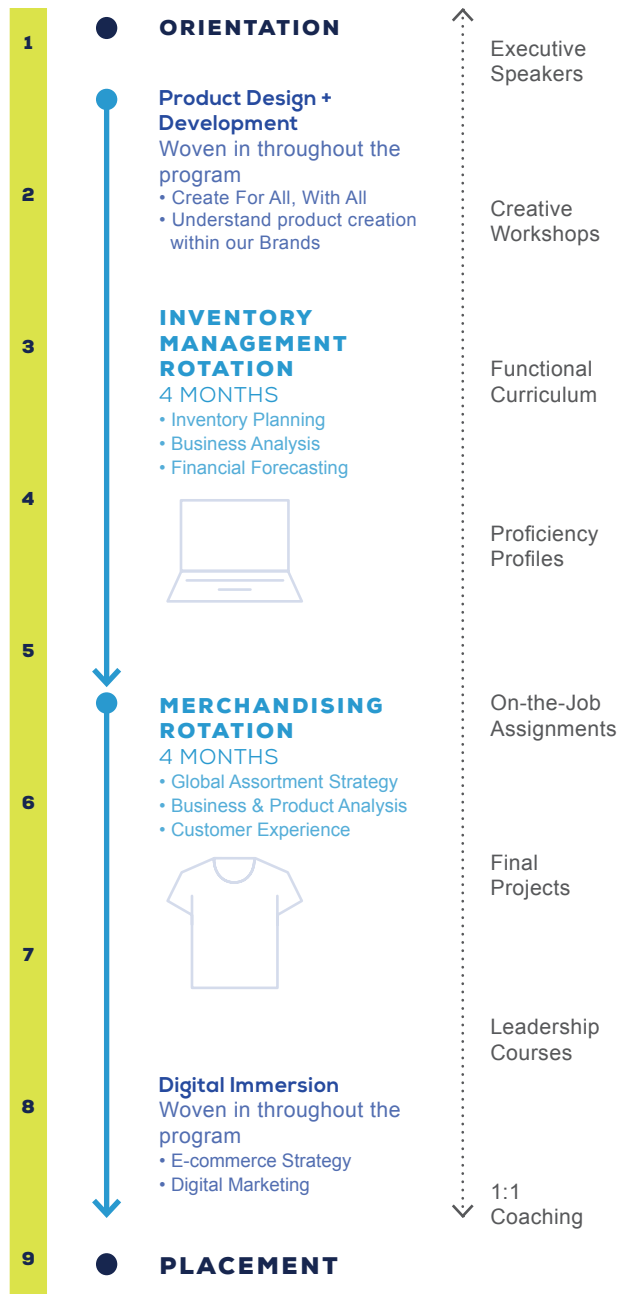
1

ORIENTATION

Executive Speakers

Product Design + Development
Woven in throughout the program
• Create For All, With All
• Understand product creation within our Brands

2

Creative Workshops

INVENTORY MANAGEMENT ROTATION
4 MONTHS
• Inventory Planning
• Business Analysis
• Financial Forecasting

3

Functional Curriculum

4

Proficiency Profiles

5

MERCHANDISING ROTATION
4 MONTHS
• Global Assortment Strategy
• Business & Product Analysis
• Customer Experience

On-the-Job Assignments

6

Final Projects

7

Leadership Courses

Digital Immersion
Woven in throughout the program
• E-commerce Strategy
• Digital Marketing

8

1:1 Coaching

9

PLACEMENT